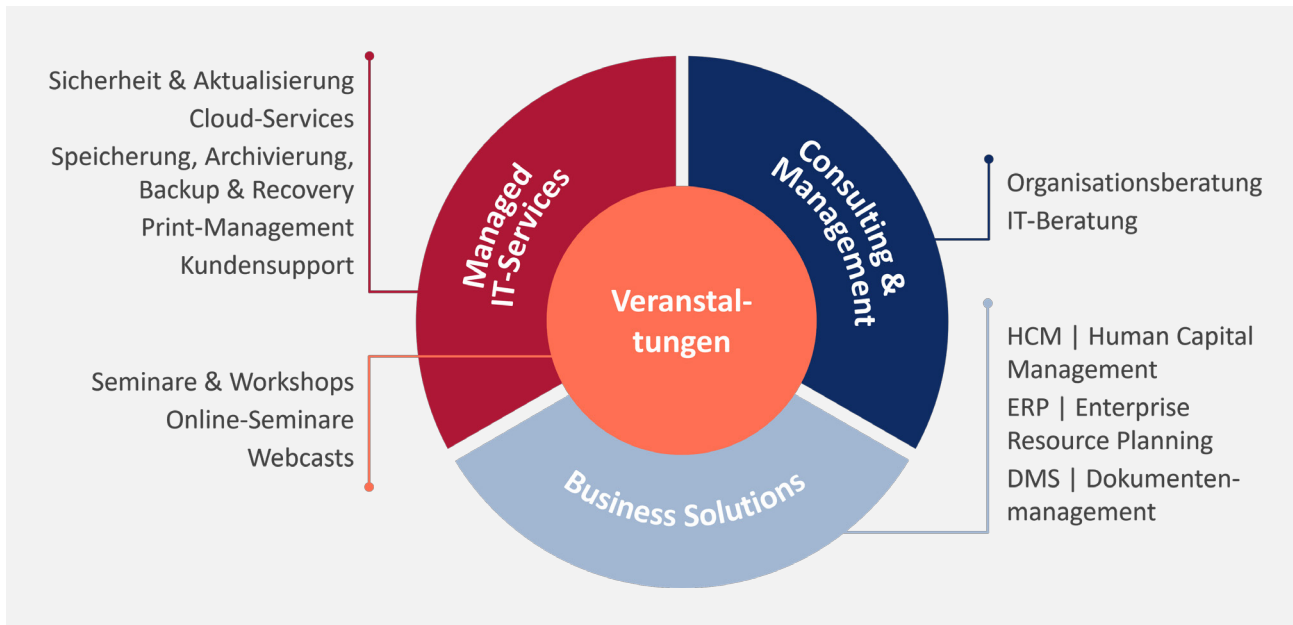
Sicherheit & Aktualisierung
Cloud-Services
Speicherung, Archivierung, Backup & Recovery
Print-Management
Kundensupport

Managed IT-Services

Consulting & Management

Organisationsberatung
IT-Beratung

Veranstaltungen

Seminare & Workshops
Online-Seminare
Webcasts

HCM | Human Capital Management
ERP | Enterprise Resource Planning
DMS | Dokumentenmanagement

Business Solutions